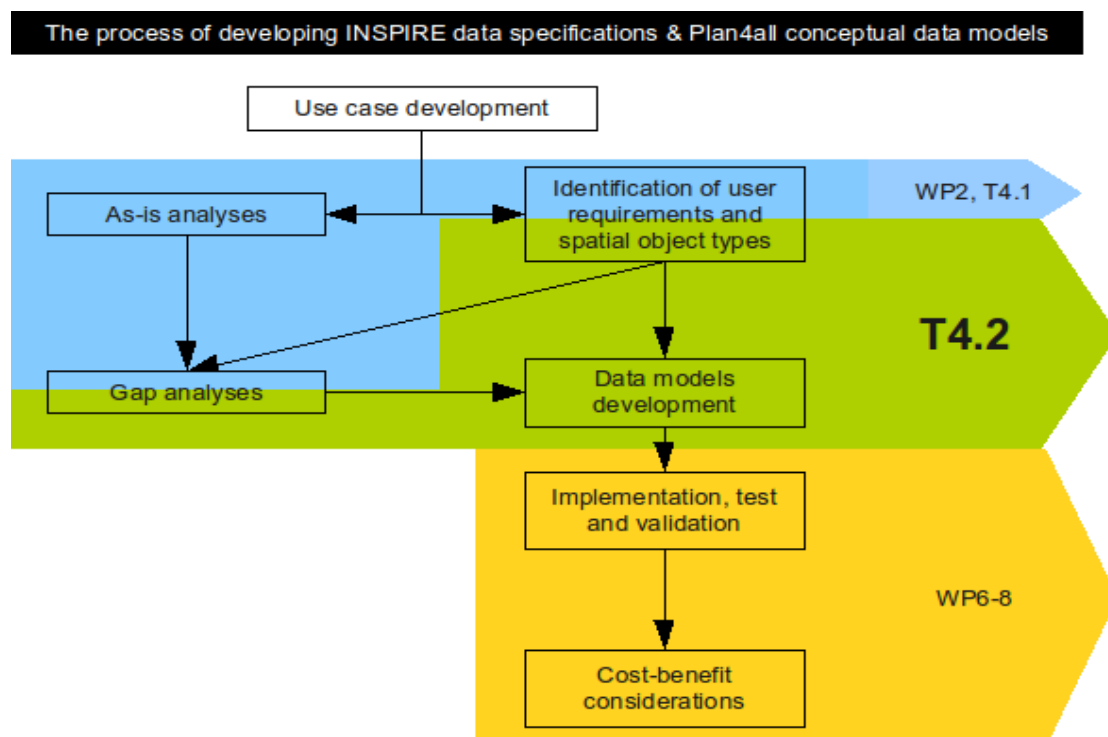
The process of developing INSPIRE data specifications & Plan4all conceptual data models

Use case development

As-is analyses

Identification of user requirements and spatial object types

WP2, T4.1

T4.2

Gap analyses

Data models development

Implementation, test and validation

WP6-8

Cost-benefit considerations